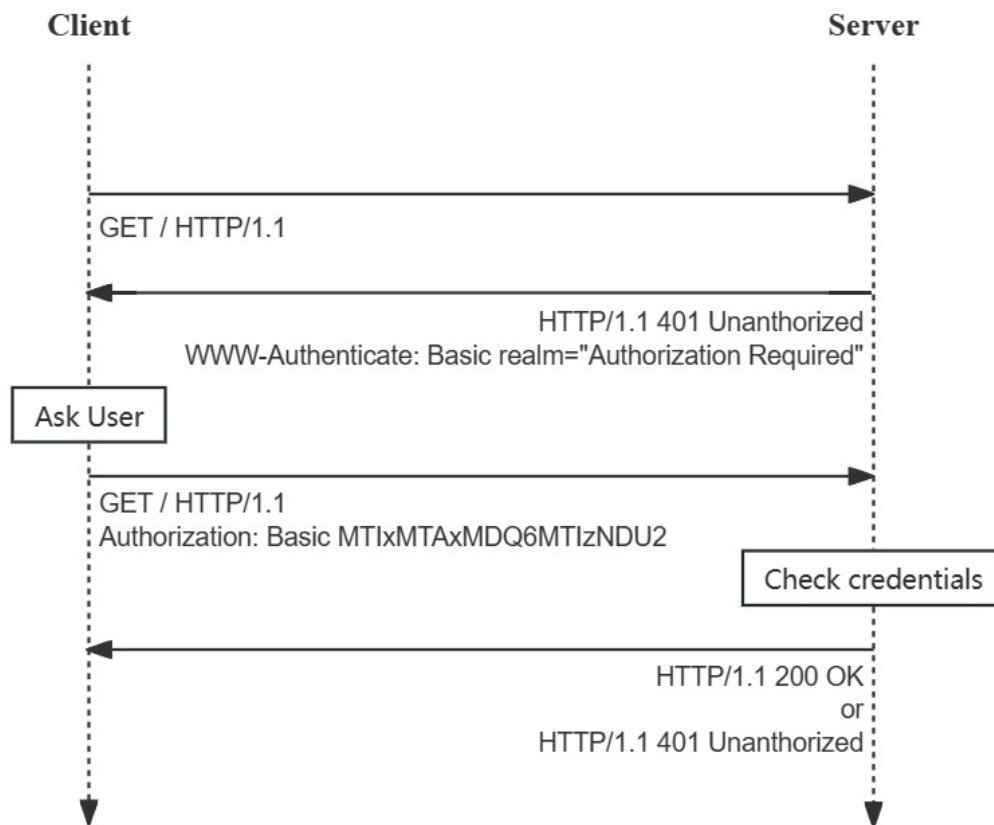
Client

Server

GET / HTTP/1.1

HTTP/1.1 401 Unanthorized
WWW-Authenticate: Basic realm="Authorization Required"

Ask User

GET / HTTP/1.1
Authorization: Basic MTIxMTAxMDQ6MTIzNDU2

Check credentials

HTTP/1.1 200 OK
or
HTTP/1.1 401 Unanthorized